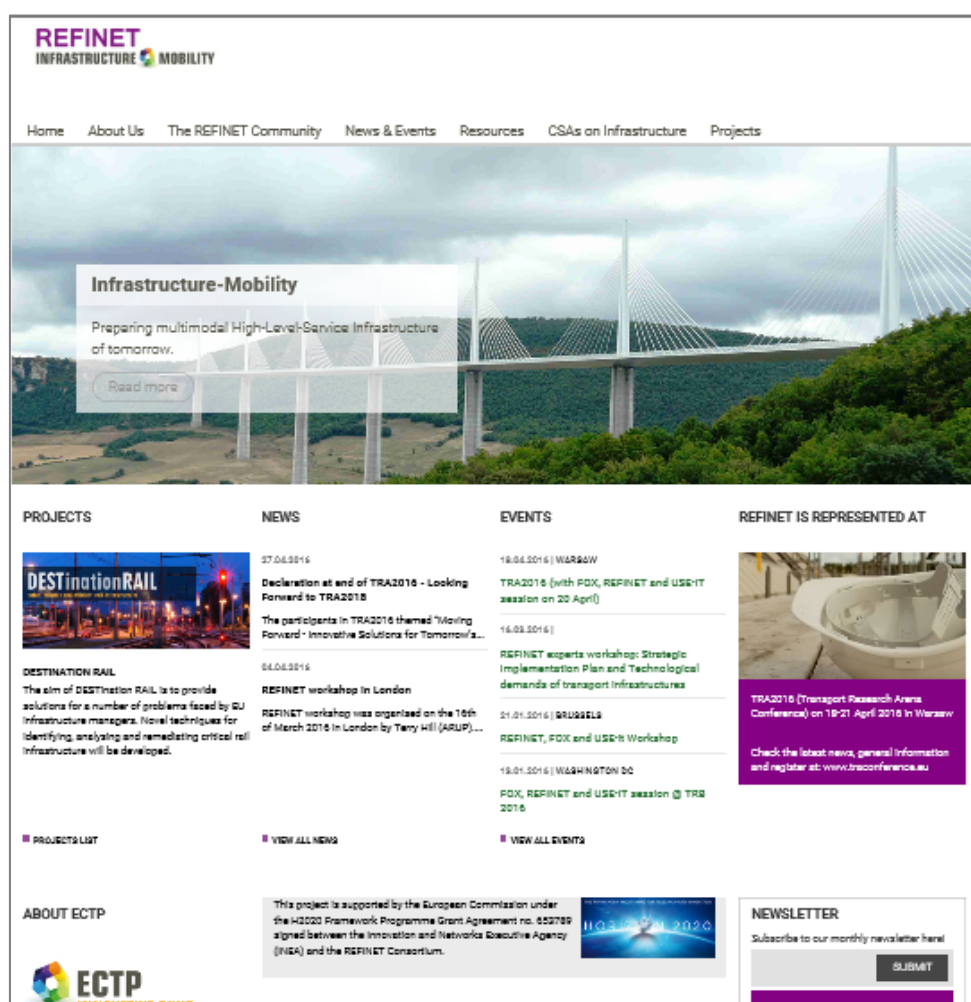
REFINET
INFRASTRUCTURE MOBILITY

Home About Us The REFINET Community News & Events Resources CSAs on Infrastructure Projects

Infrastructure-Mobility

Preparing multimodal High-Level-Service Infrastructure of tomorrow.

Read more

PROJECTS

DESTinationRAIL

DESTINATION RAIL
The aim of DESTination RAIL is to provide solutions for a number of problems faced by EU infrastructure managers. Novel techniques for identifying, analysing and remediating critical rail infrastructure will be developed.

PROJECTS LIST

NEWS

27.04.2016
Declaration at end of TRA2016 - Looking Forward to TRA2018
The participants in TRA2016 themed "Moving Forward - Innovative Solutions for Tomorrow's...

04.04.2016
REFINET workshop in London
REFINET workshop was organised on the 16th of March 2016 in London by Terry Hill (ARUP)...

VIEW ALL NEWS

EVENTS

18.04.2016 | WARSAW
TRA2016 (with FOX, REFINET and USE-IT session on 20 April)

16.03.2016 |
REFINET experts workshop: Strategic Implementation Plan and Technological demands of transport infrastructures

21.01.2016 | BRUSSELS
REFINET, FOX and USE-it Workshop

13.01.2016 | WASHINGTON DC
FOX, REFINET and USE-IT session @ TRB 2016

VIEW ALL EVENTS

REFINET IS REPRESENTED AT

TRA2016 (Transport Research Arena Conference) on 18-21 April 2016 in Warsaw

Check the latest news, general information and register at: www.traconference.eu

ABOUT ECTP

ECTP

This project is supported by the European Commission under the H2020 Framework Programme Grant Agreement no. 653789 signed between the Innovation and Networks Executive Agency (INEA) and the REFINET Consortium.

HORIZON 2020

NEWSLETTER
Subscribe to our monthly newsletter here!
SUBMIT